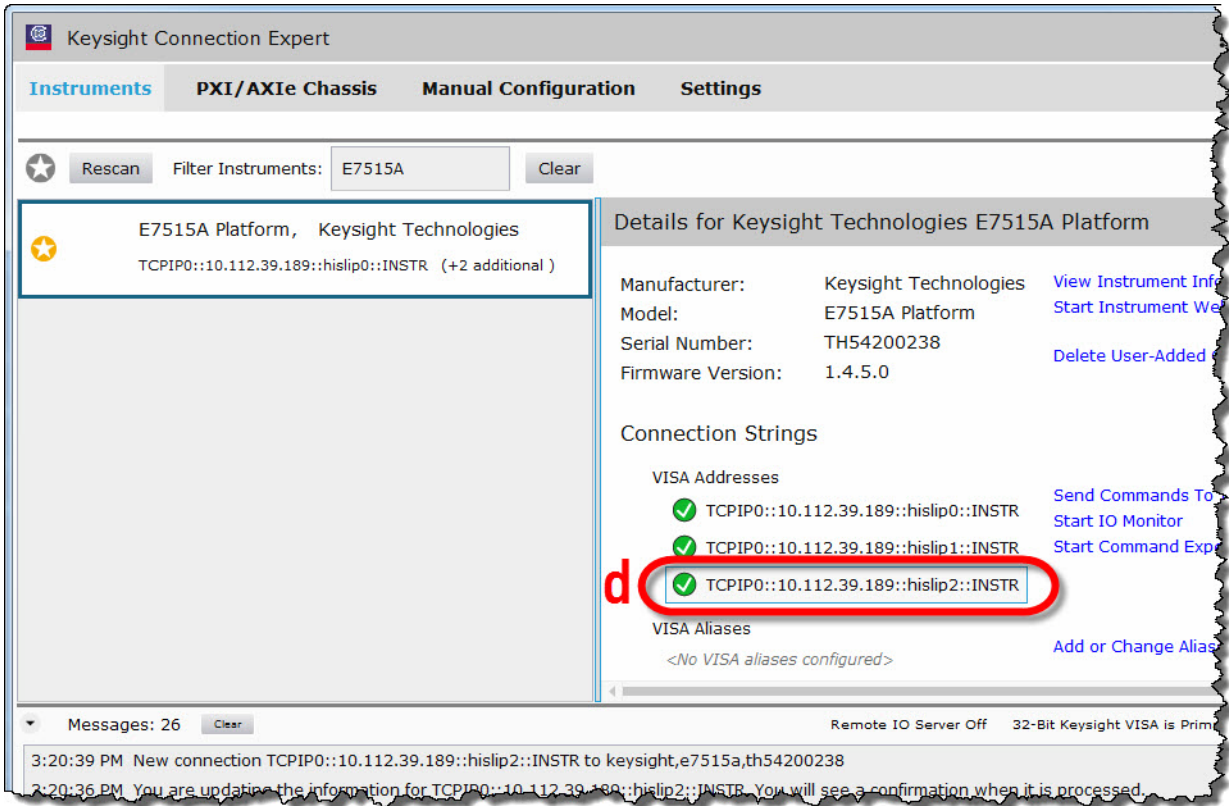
Keysight Connection Expert

Instruments PXI/AXIe Chassis Manual Configuration Settings

Rescan Filter Instruments: E7515A Clear

E7515A Platform, Keysight Technologies
TCPIP0::10.112.39.189::hislip0::INSTR (+2 additional )

Details for Keysight Technologies E7515A Platform

Manufacturer: Keysight Technologies
Model: E7515A Platform
Serial Number: TH54200238
Firmware Version: 1.4.5.0

View Instrument Inf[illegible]
Start Instrument We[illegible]
Delete User-Added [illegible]

Connection Strings

VISA Addresses
TCPIP0::10.112.39.189::hislip0::INSTR
TCPIP0::10.112.39.189::hislip1::INSTR
d
TCPIP0::10.112.39.189::hislip2::INSTR

Send Commands To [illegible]
Start IO Monitor
Start Command Exp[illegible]

VISA Aliases
<No VISA aliases configured>

Add or Change Alias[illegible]

Messages: 26 Clear Remote IO Server Off 32-Bit Keysight VISA is Prim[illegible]

3:20:39 PM New connection TCPIP0::10.112.39.189::hislip2::INSTR to keysight,e7515a,th54200238
3:20:36 PM You are updating the information for TCPIP0::10.112.39.189::hislip2::INSTR. You will see a confirmation when it is processed.